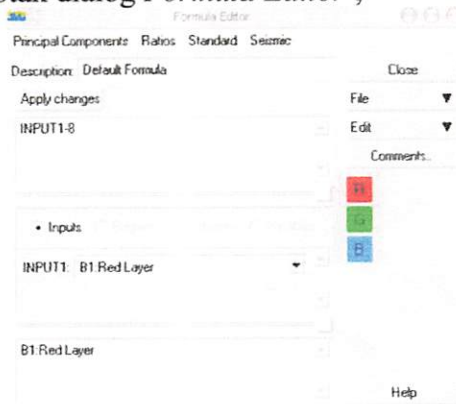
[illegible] dialog Formula Editor

Formula Editor

Principal Components Ratios Standard Seismic

Description: Default Formula

Close

Apply changes

File

INPUT1-8

Edit

Comments...

R

G

B

• Inputs

INPUT1: B1:Red Layer

B1:Red Layer

Help